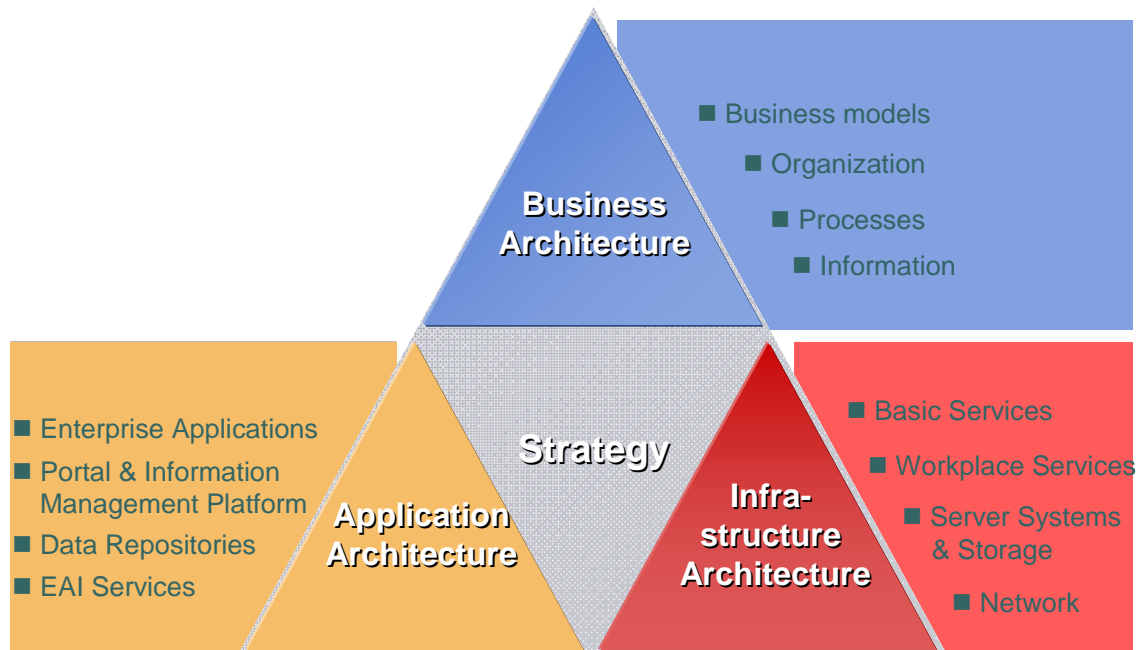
Business Architecture

■ Business models
■ Organization
■ Processes
■ Information

■ Enterprise Applications
■ Portal & Information Management Platform
■ Data Repositories
■ EAI Services

Strategy

Application Architecture

Infrastructure Architecture

■ Basic Services
■ Workplace Services
■ Server Systems & Storage
■ Network